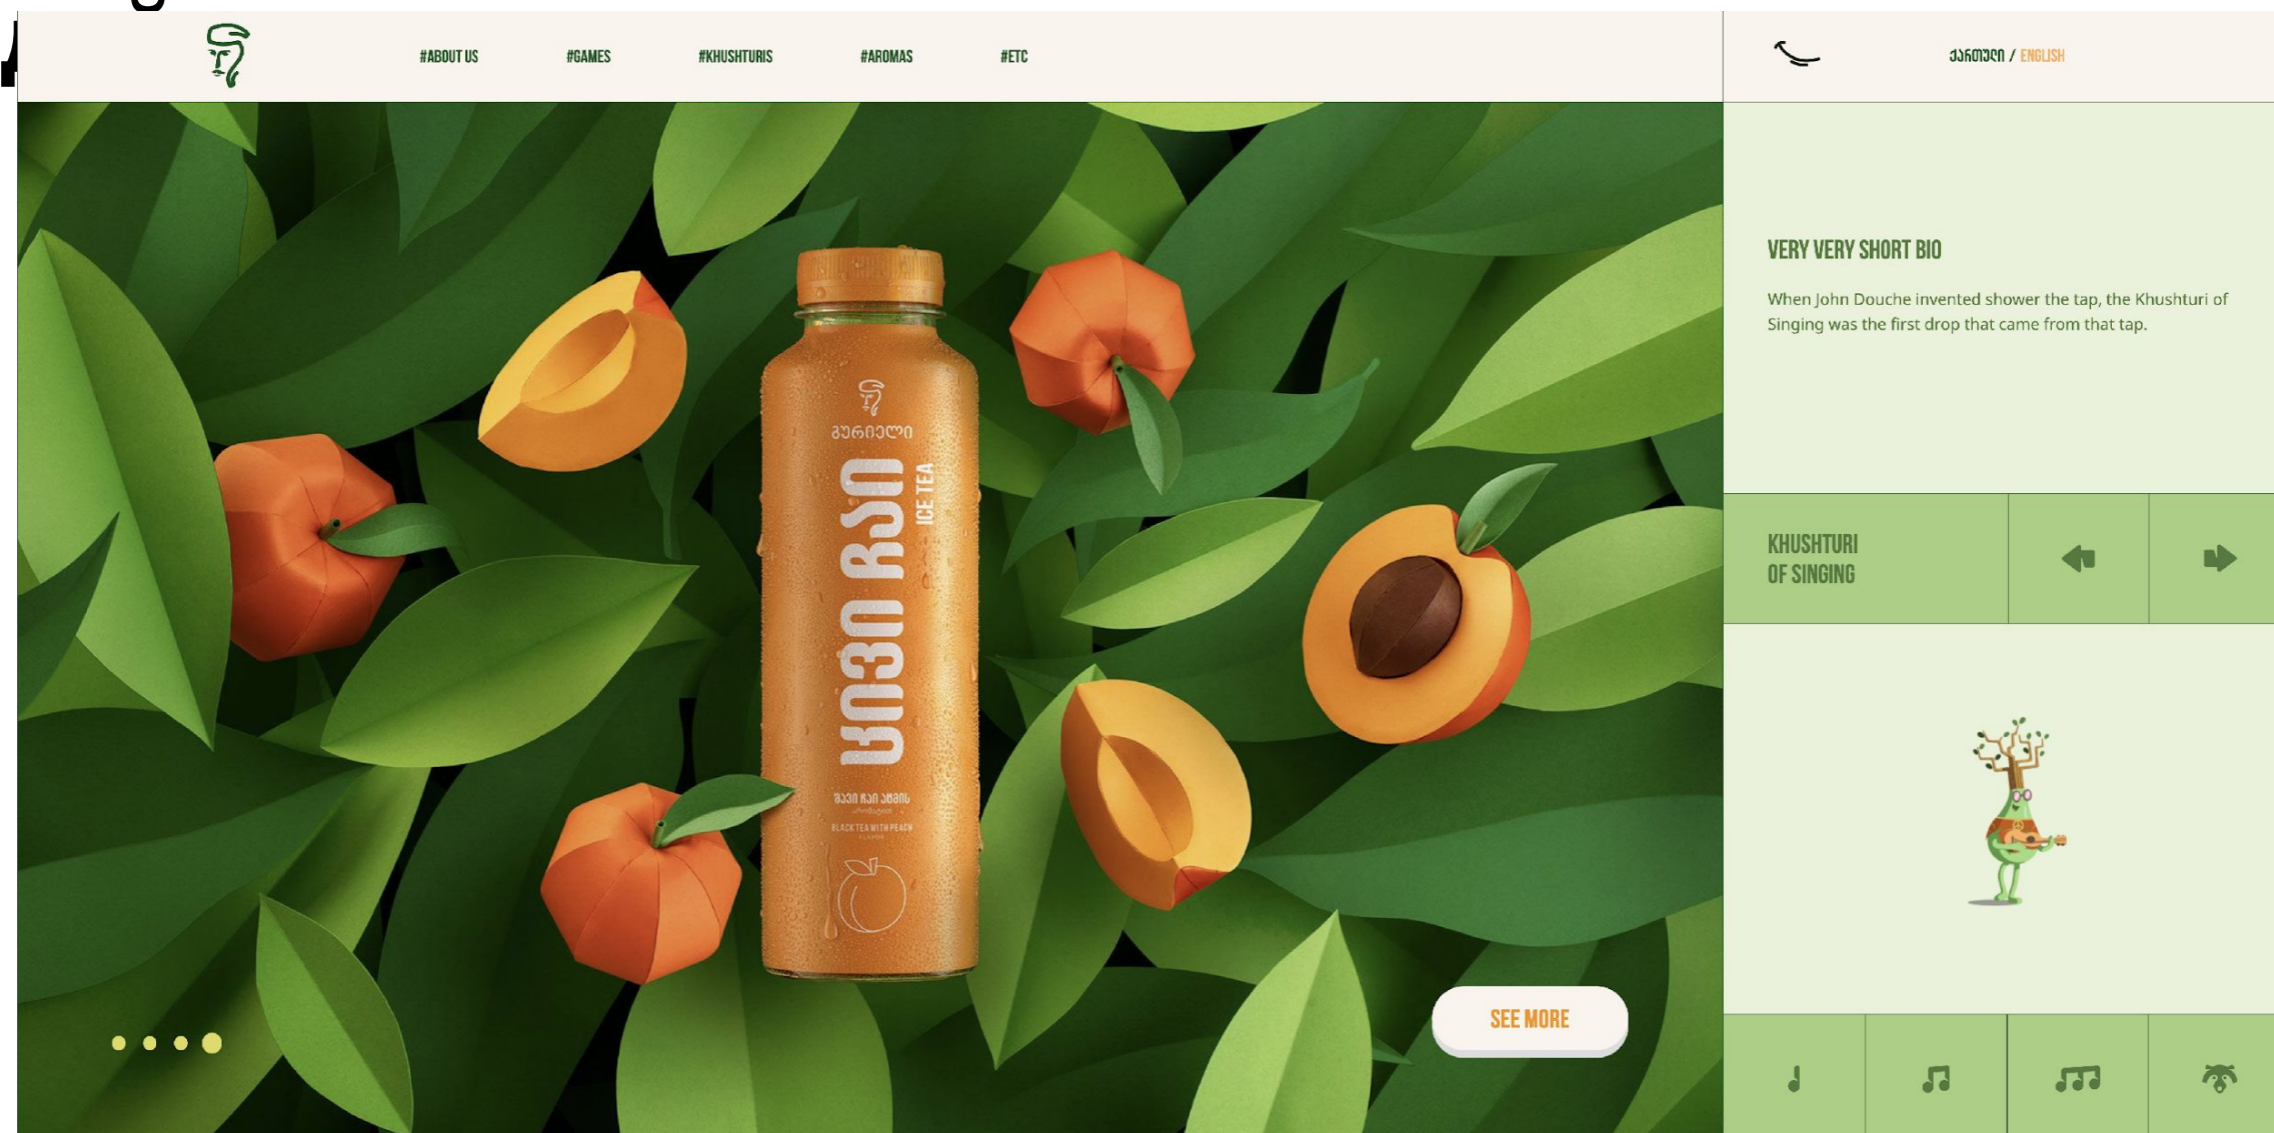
#ABOUT US #GAMES #KHUSHTURIS #AROMAS #ETC

ქართული / ENGLISH

გურიელი

ყინვა ჩაი

ICE TEA

შავი ჩაი ატმის

BLACK TEA WITH PEACH

SEE MORE

VERY VERY SHORT BIO

When John Douche invented shower the tap, the Khushturi of Singing was the first drop that came from that tap.

KHUSHTURI OF SINGING